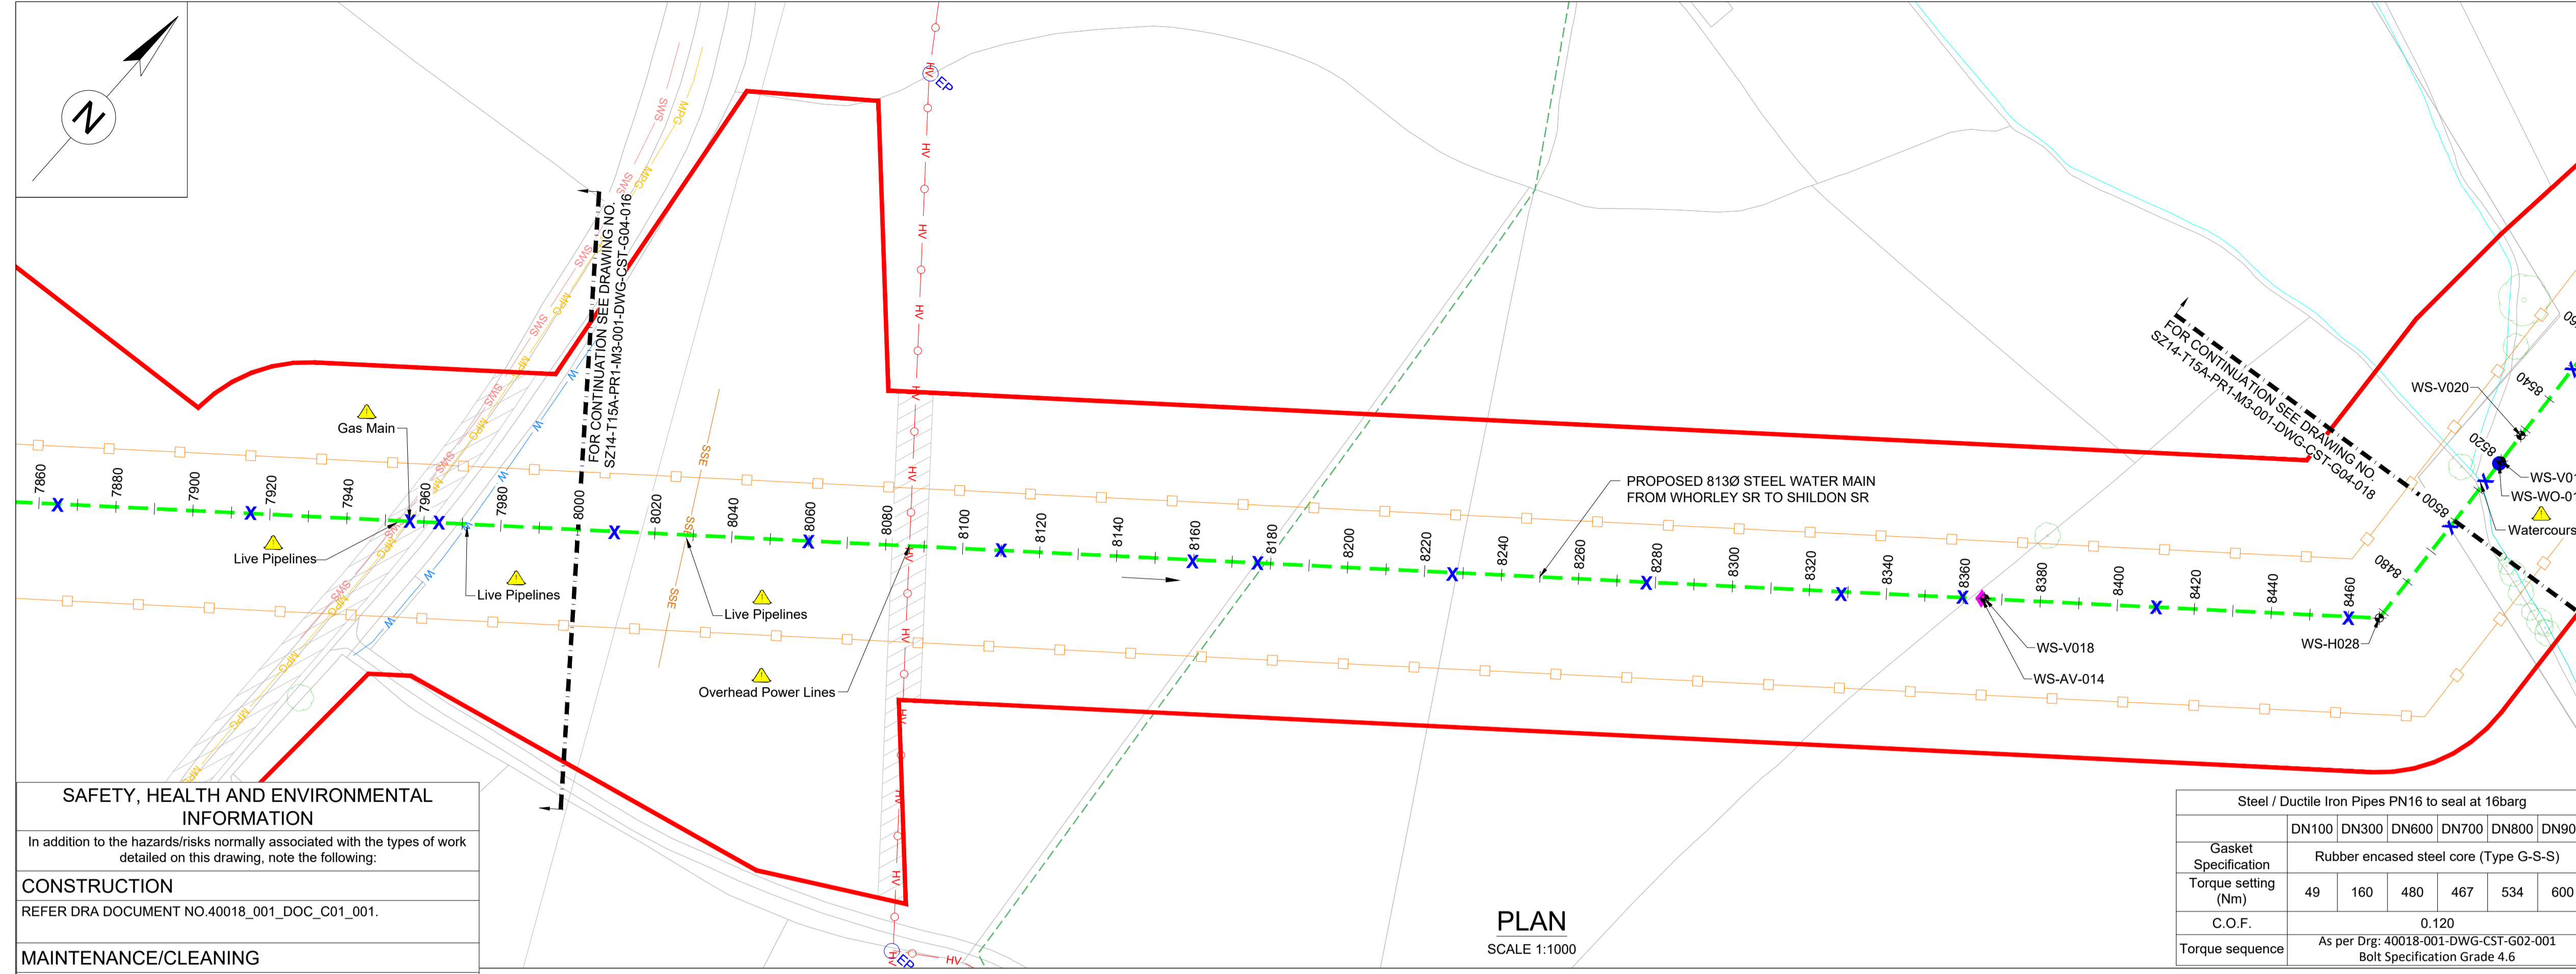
N

FOR CONTINUATION SEE DRAWING NO. SZ14-T15A-PR1-M3-001-DWG-CST-G04-016

FOR CONTINUATION SEE DRAWING NO. SZ14-T15A-PR1-M3-001-DWG-CST-G04-018

Gas Main

Live Pipelines

Live Pipelines

Live Pipelines

Overhead Power Lines

PROPOSED 813Ø STEEL WATER MAIN FROM WHORLEY SR TO SHILDON SR

7860 7880 7900 7920 7940 7960 7980 8000 8020 8040 8060 8080 8100 8120 8140 8160 8180 8200 8220 8240 8260 8280 8300 8320 8340 8360 8380 8400 8420 8440 8460 8480 8500 8520 8540

SMS MPG M SSE HV EP

WS-V018
WS-AV-014
WS-H028
WS-V020
WS-V01
WS-WO-0
Watercours

SAFETY, HEALTH AND ENVIRONMENTAL INFORMATION

In addition to the hazards/risks normally associated with the types of work detailed on this drawing, note the following:

CONSTRUCTION

REFER DRA DOCUMENT NO.40018_001_DOC_C01_001.

MAINTENANCE/CLEANING

PLAN
SCALE 1:1000

| Steel / Ductile Iron Pipes PN16 to seal at 16barg | | | | | | |
|---|---|---|---|---|---|---|
| | DN100 | DN300 | DN600 | DN700 | DN800 | DN90 |
| Gasket Specification | Rubber encased steel core (Type G-S-S) | | | | | |
| Torque setting (Nm) | 49 | 160 | 480 | 467 | 534 | 600 |
| C.O.F. | 0.120 | | | | | |
| Torque sequence | As per Drg: 40018-001-DWG-CST-G02-001 Bolt Specification Grade 4.6 | | | | | |